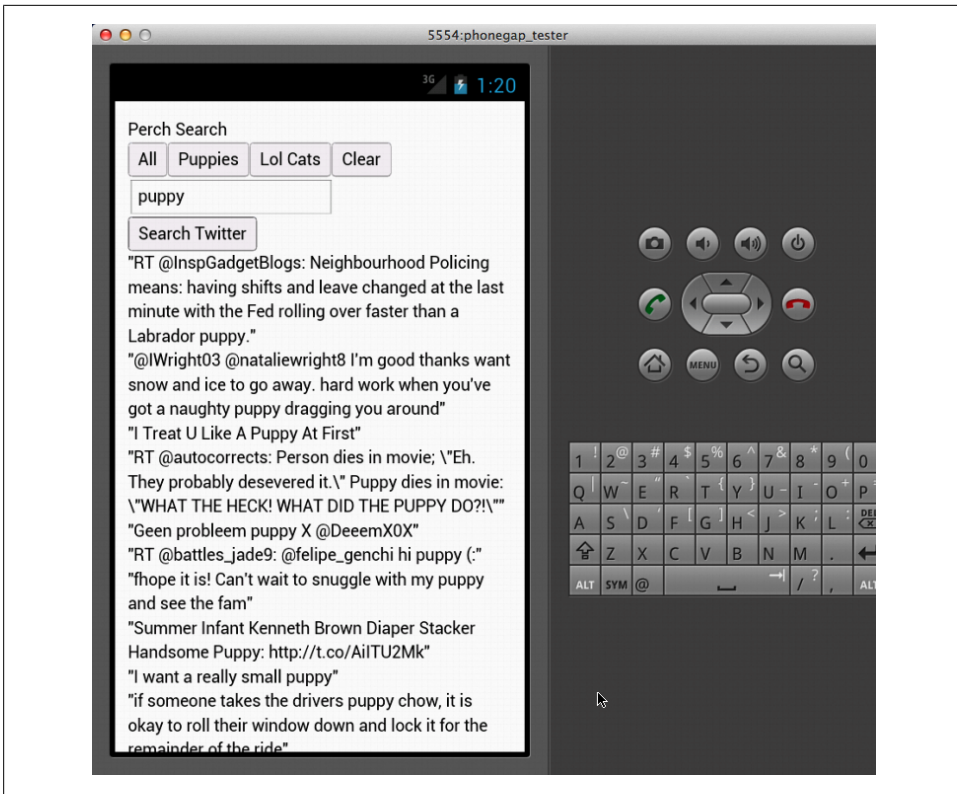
5554:phonegap_tester

3G 1:20

Perch Search

All Puppies Lol Cats Clear

puppy

Search Twitter

"RT @InspGadgetBlogs: Neighbourhood Policing means: having shifts and leave changed at the last minute with the Fed rolling over faster than a Labrador puppy."

"@lWright03 @nataliewright8 I'm good thanks want snow and ice to go away. hard work when you've got a naughty puppy dragging you around"

"I Treat U Like A Puppy At First"

"RT @autocorrects: Person dies in movie; \"Eh. They probably desevered it.\" Puppy dies in movie: \"WHAT THE HECK! WHAT DID THE PUPPY DO?!\""

"Geen probleem puppy X @DeeemX0X"

"RT @battles_jade9: @felipe_genchi hi puppy (:"

"fhope it is! Can't wait to snuggle with my puppy and see the fam"

"Summer Infant Kenneth Brown Diaper Stacker Handsome Puppy: http://t.co/AiITU2Mk"

"I want a really small puppy"

"if someone takes the drivers puppy chow, it is okay to roll their window down and lock it for the remainder of the ride"

MENU

1 ! 2 @ 3 # 4 $ 5 % 6 ^ 7 & 8 * 9 ( 0
Q W E R T Y U I O P
A S D F G H J K L
Z X C V B N M
ALT SYM @ / ? , ALT